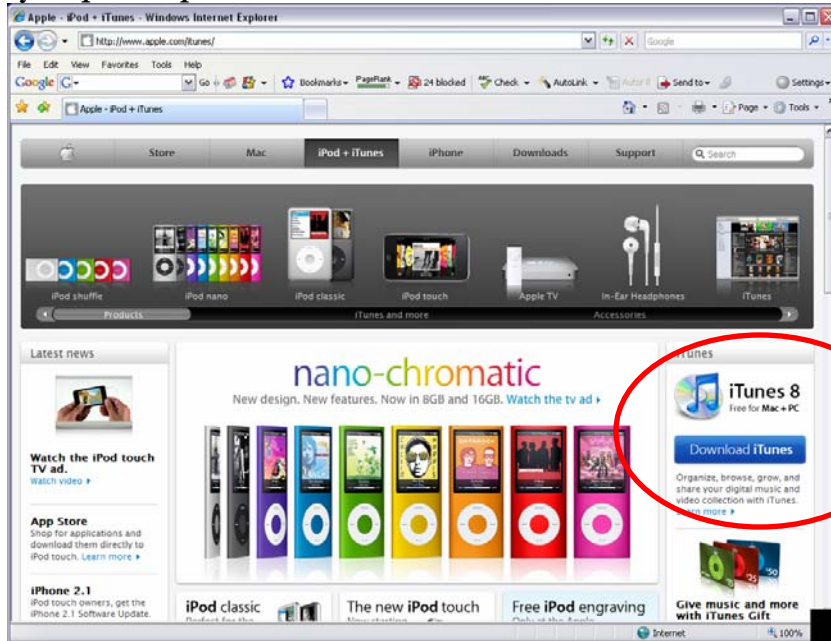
Apple - iPod + iTunes - Windows Internet Explorer

http://www.apple.com/itunes/

Google

File Edit View Favorites Tools Help

Google G- Go Bookmarks PageRank 24 blocked Check AutoLink AutoFill Send to Settings

Apple - iPod + iTunes

Page Tools

Store Mac iPod + iTunes iPhone Downloads Support Search

iPod shuffle iPod nano iPod classic iPod touch Apple TV In-Ear Headphones iTunes

Products iTunes and more Accessories

Latest news

Watch the iPod touch TV ad.
Watch video

App Store
Shop for applications and download them directly to iPod touch. Learn more

iPhone 2.1
iPod touch owners, get the iPhone 2.1 Software Update.

nano-chromatic
New design. New features. Now in 8GB and 16GB. Watch the tv ad

iTunes

iTunes 8
Free for Mac + PC

Download iTunes

Organize, browse, grow, and share your digital music and video collection with iTunes. Learn more

iPod classic

The new iPod touch

Free iPod engraving

Give music and more with iTunes Gift

Internet 100%